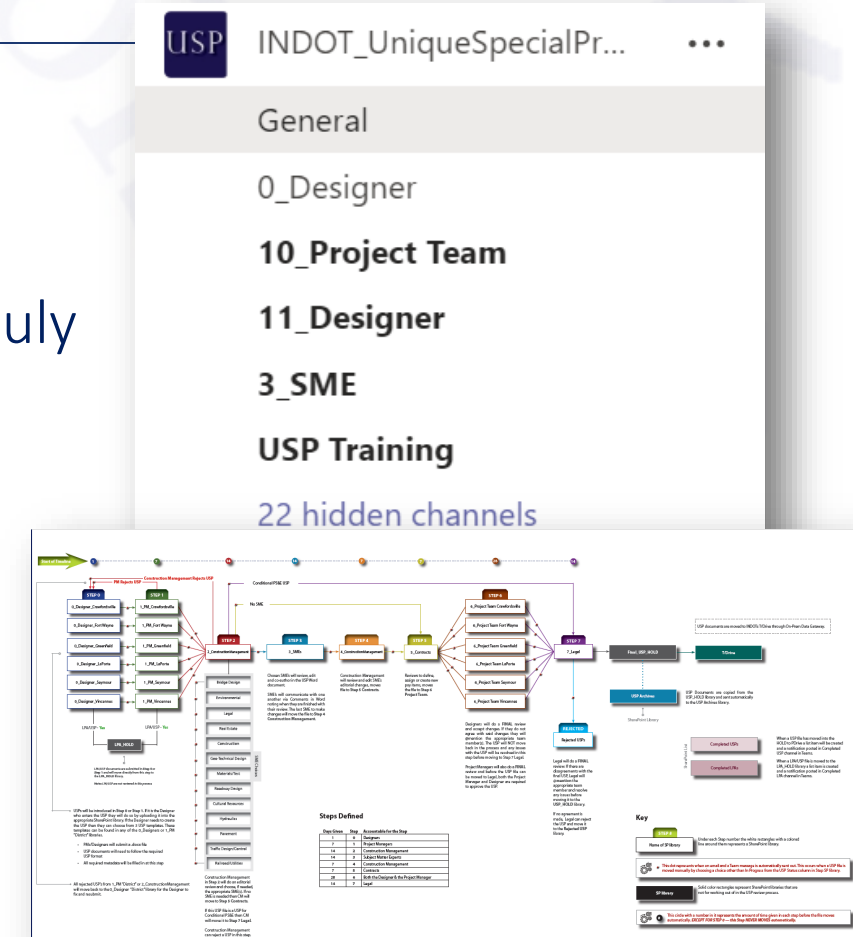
uly

USP INDOT_UniqueSpecialPr... ...

General

0_Designer

10_Project Team

11_Designer

3_SME

USP Training

22 hidden channels

Start of Timeline

PM Rejects USP

Construction Management Rejects USP

STEP 0

STEP 1

0_Designer_Crawfordsville

1_PM_Crawfordsville

0_Designer_FortWayne

1_PM_Fort Wayne

0_Designer_Greenfield

1_PM_Greenfield

0_Designer_LaPorte

1_PM_LaPorte

0_Designer_Seymour

1_PM_Seymour

0_Designer_Vincennes

1_PM_Vincennes

STEP 2

2_ConstructionManagement

Conditional PS&E USP

No SME

STEP 3

3_SMEs

STEP 4

4_ConstructionManagement

STEP 5

5_Contracts

STEP 6

6_Project Team Crawfordsville

6_Project Team Fort Wayne

6_Project Team Greenfield

6_Project Team LaPorte

6_Project Team Seymour

6_Project Team Vincennes

STEP 7

7_Legal

Final_USP_HOLD

TrOna

USP Archives

REJECTED

Rejected USPs

Completed USPs

Completed LPAs

Bridge Design

Environmental

Legal

Real Estate

Construction

Geo Technical Design

Materials/Test

Roadway Design

Cultural Resources

Hydraulics

Pavement

Traffic Design/Control

Railroad/Utilities

LPA/USP - Yes

LPA/USP - No

LPA_HOLD

Steps Defined

| Days Given | Step | Accountable for the Step |
|---|---|---|
| 1 | 0 | Designer |
| 7 | 1 | Project Managers |
| 14 | 2 | Construction Management |
| 14 | 3 | Subject Matter Experts |
| 7 | 4 | Construction Management |
| 7 | 5 | Contracts |
| 28 | 6 | Both the Designer & the Project Manager |
| 14 | 7 | Legal |

Key

STEP 0

Name of SP library

SP library

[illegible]